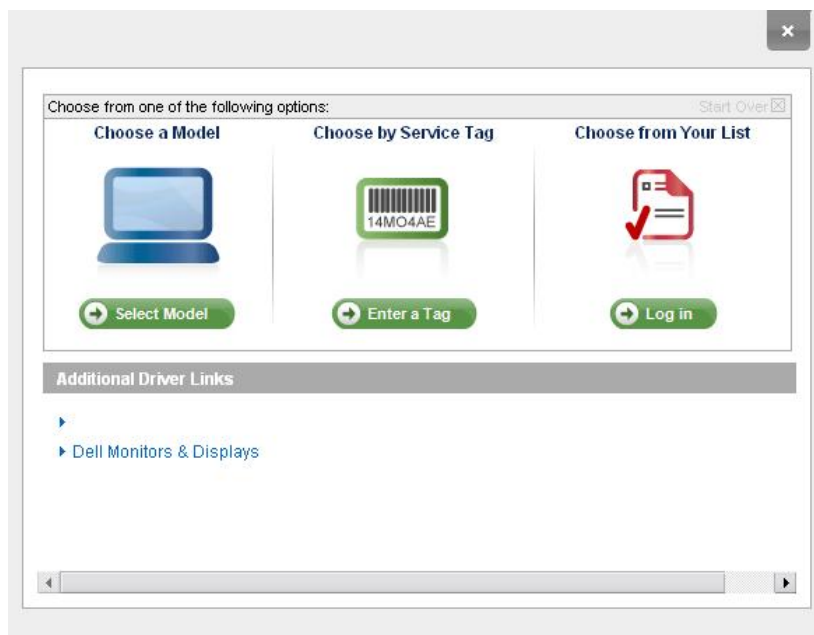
×

Choose from one of the following options:

Start Over

Choose a Model

Select Model

Choose by Service Tag

14MO4AE

Enter a Tag

Choose from Your List

Log in

Additional Driver Links

Dell Monitors & Displays